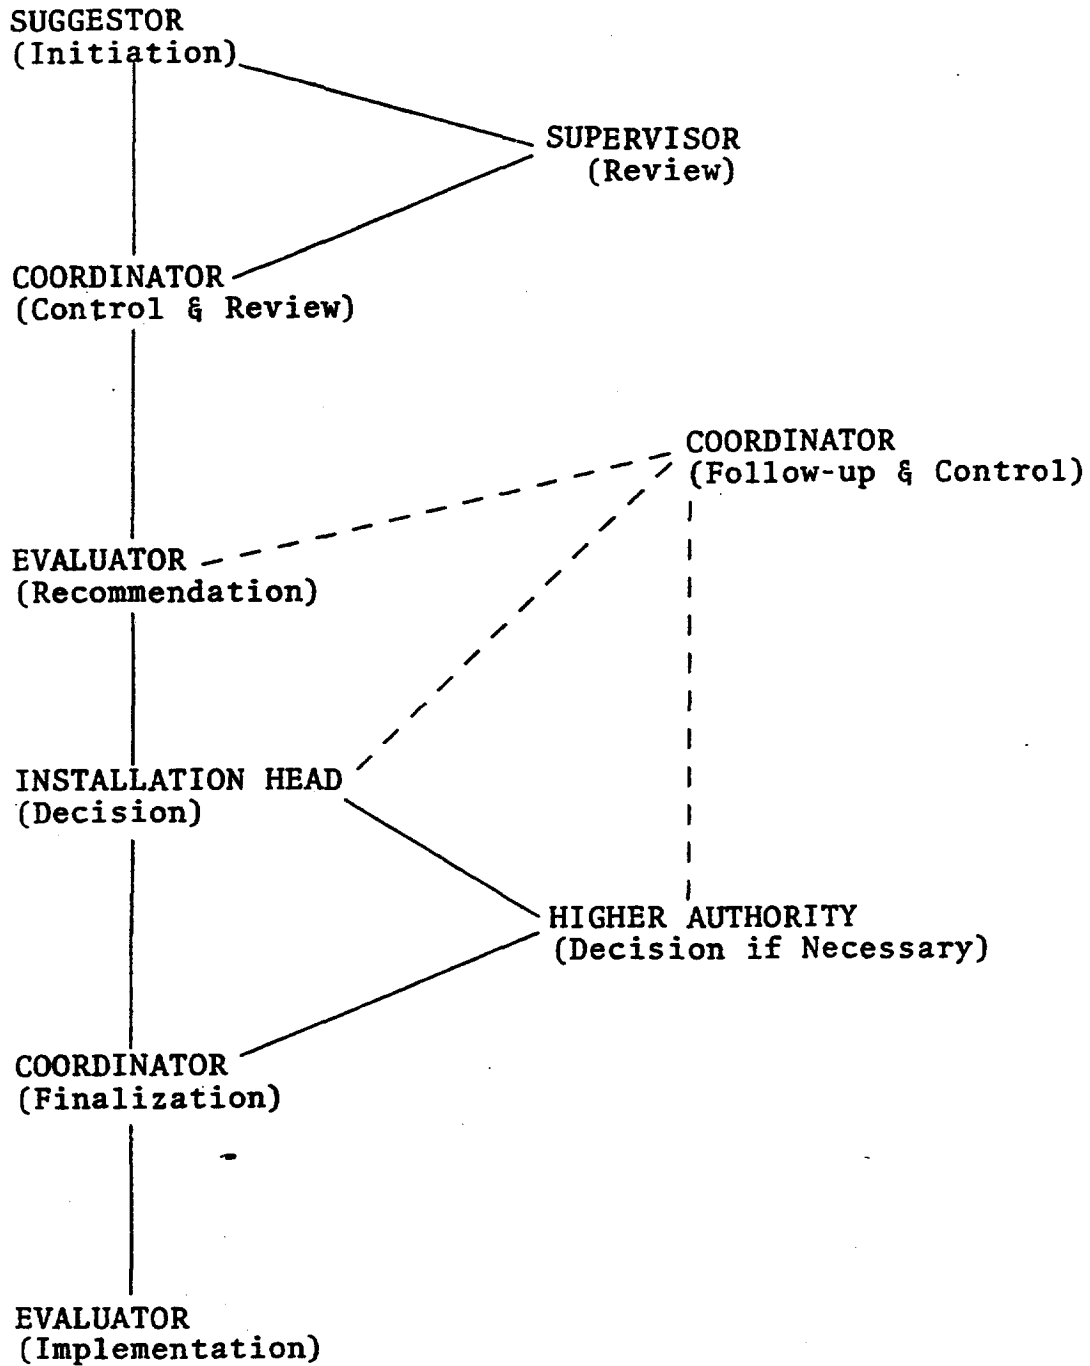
SUGGESTOR
(Initiation)

SUPERVISOR
(Review)

COORDINATOR
(Control & Review)

COORDINATOR
(Follow-up & Control)

EVALUATOR
(Recommendation)

INSTALLATION HEAD
(Decision)

HIGHER AUTHORITY
(Decision if Necessary)

COORDINATOR
(Finalization)

EVALUATOR
(Implementation)